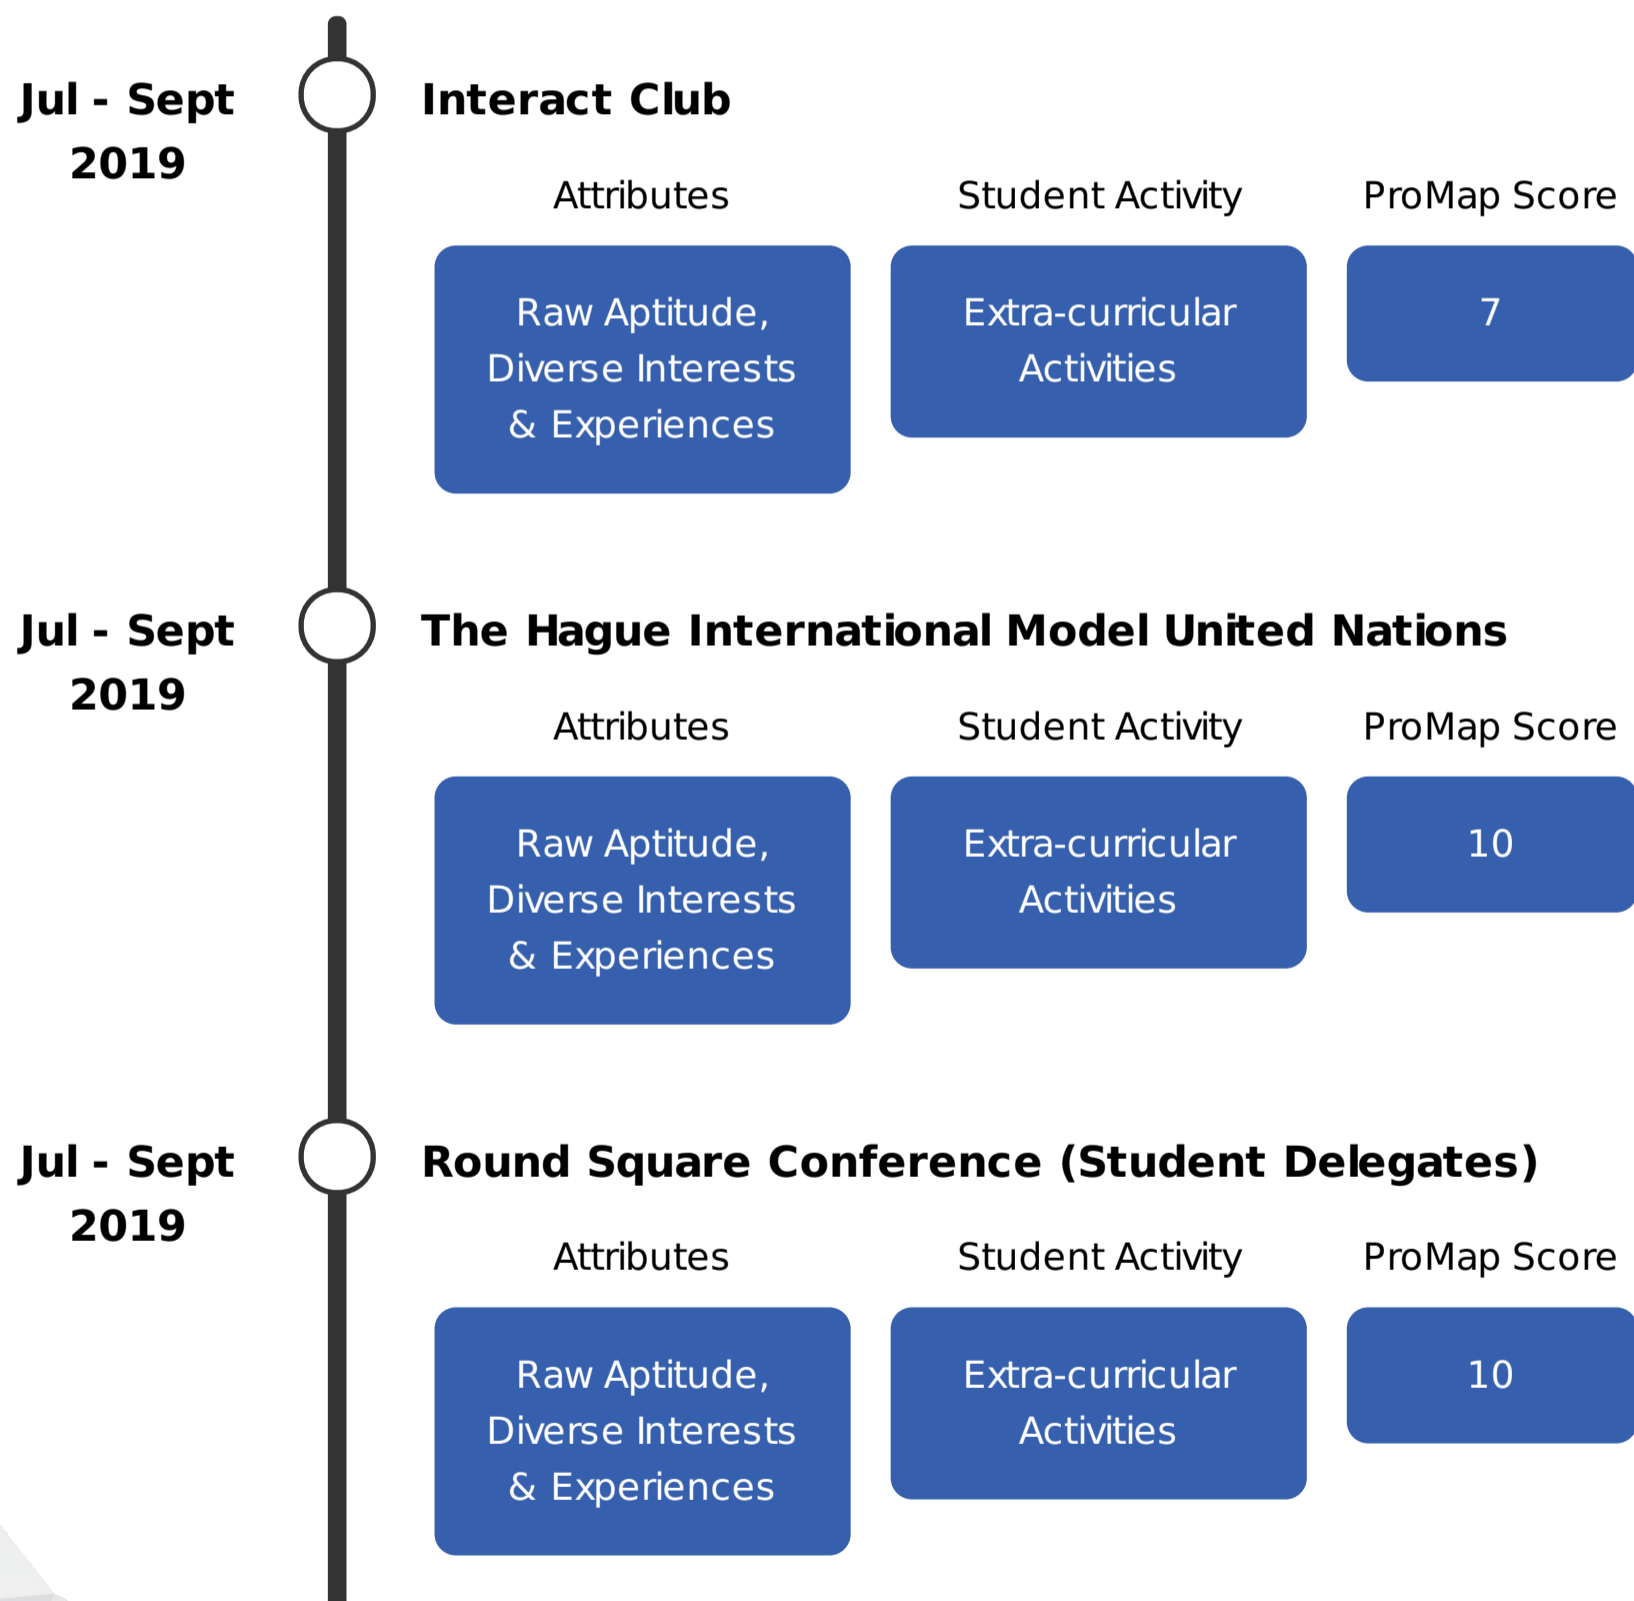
Jul - Sept 2019

Interact Club

Attributes

Raw Aptitude, Diverse Interests & Experiences

Student Activity

Extra-curricular Activities

ProMap Score

7

Jul - Sept 2019

The Hague International Model United Nations

Attributes

Raw Aptitude, Diverse Interests & Experiences

Student Activity

Extra-curricular Activities

ProMap Score

10

Jul - Sept 2019

Round Square Conference (Student Delegates)

Attributes

Raw Aptitude, Diverse Interests & Experiences

Student Activity

Extra-curricular Activities

ProMap Score

10